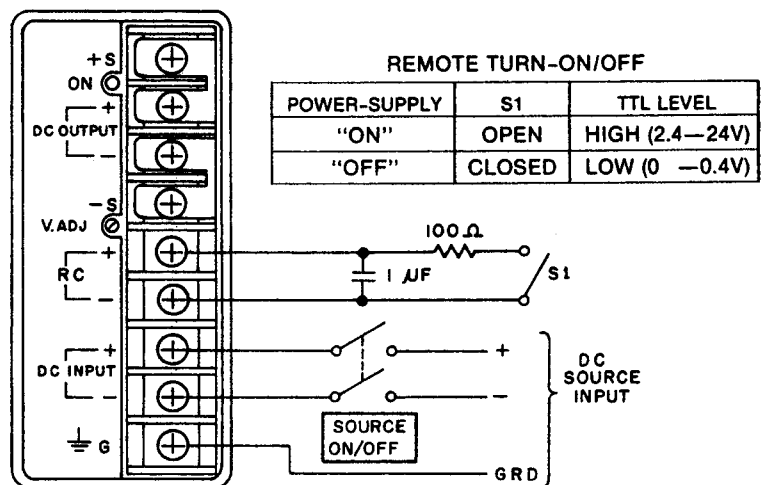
+S
ON
+
DC OUTPUT
−
−S
V. ADJ
+
RC
−
+
DC INPUT
−
G

REMOTE TURN-ON/OFF

| POWER-SUPPLY | S1 | TTL LEVEL |
|---|---|---|
| "ON" | OPEN | HIGH (2.4—24V) |
| "OFF" | CLOSED | LOW (0 —0.4V) |

100 Ω
1 μF
S1
+
−
DC SOURCE INPUT
SOURCE ON/OFF
GRD